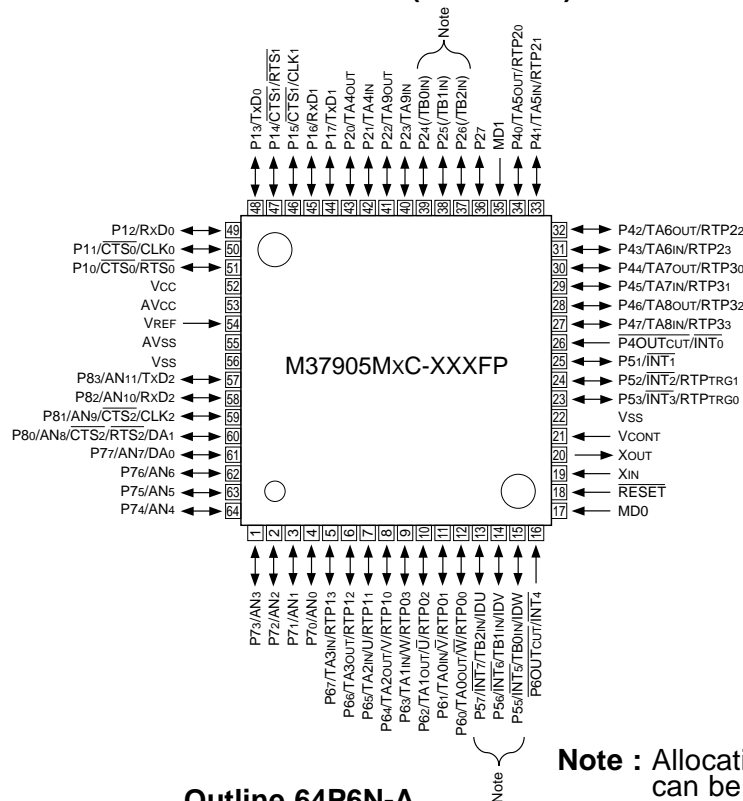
Note

P13/TxD0
P14/$\overline{CTS1}$/$\overline{RTS1}$
P15/$\overline{CTS1}$/CLK1
P16/RxD1
P17/TxD1
P20/TA4OUT
P21/TA4IN
P22/TA9OUT
P23/TA9IN
P24(/TB0IN)
P25(/TB1IN)
P26(/TB2IN)
P27
MD1
P40/TA5OUT/RTP20
P41/TA5IN/RTP21

48 47 46 45 44 43 42 41 40 39 38 37 36 35 34 33

P12/RxD0 49
P11/$\overline{CTS0}$/CLK0 50
P10/$\overline{CTS0}$/$\overline{RTS0}$ 51
VCC 52
AVCC 53
VREF 54
AVSS 55
VSS 56
P83/AN11/TxD2 57
P82/AN10/RxD2 58
P81/AN9/$\overline{CTS2}$/CLK2 59
P80/AN8/$\overline{CTS2}$/$\overline{RTS2}$/DA1 60
P77/AN7/DA0 61
P76/AN6 62
P75/AN5 63
P74/AN4 64

32 P42/TA6OUT/RTP22
31 P43/TA6IN/RTP23
30 P44/TA7OUT/RTP30
29 P45/TA7IN/RTP31
28 P46/TA8OUT/RTP32
27 P47/TA8IN/RTP33
26 $\overline{P4OUTCUT}$/$\overline{INT0}$
25 P51/$\overline{INT1}$
24 P52/$\overline{INT2}$/RTPTRG1
23 P53/$\overline{INT3}$/RTPTRG0
22 VSS
21 VCONT
20 XOUT
19 XIN
18 $\overline{RESET}$
17 MD0

M37905MxC-XXXFP

1 2 3 4 5 6 7 8 9 10 11 12 13 14 15 16

P73/AN3
P72/AN2
P71/AN1
P70/AN0
P67/TA3IN/RTP13
P66/TA3OUT/RTP12
P65/TA2IN/U/RTP11
P64/TA2OUT/V/RTP10
P63/TA1IN/W/RTP03
P62/TA1OUT/$\overline{U}$/RTP02
P61/TA0IN/$\overline{V}$/RTP01
P60/TA0OUT/$\overline{W}$/RTP00
P57/$\overline{INT7}$/TB2IN/IDU
P56/$\overline{INT6}$/TB1IN/IDV
P55/$\overline{INT5}$/TB0IN/IDW
$\overline{P6OUTCUT}$/$\overline{INT4}$

Note

Note : Allocati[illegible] can be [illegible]

Outline 64P6N-A